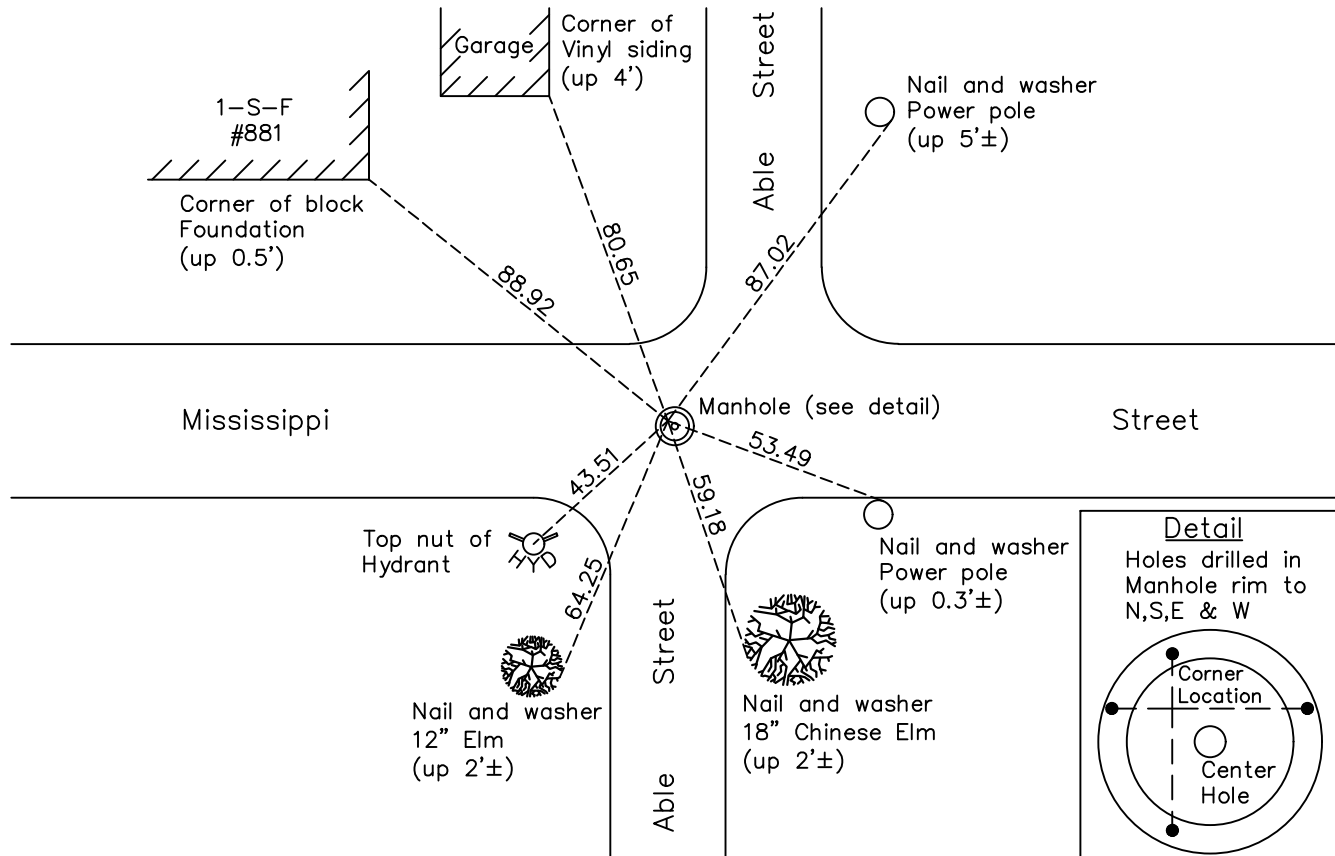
Garage

Corner of Vinyl siding (up 4')

Street

Able

Nail and washer Power pole (up 5'±)

1–S–F #881

Corner of block Foundation (up 0.5')

80.65

87.02

88.92

Mississippi

Manhole (see detail)

Street

53.49

43.51

59.18

Top nut of Hydrant

HYD

64.25

Nail and washer Power pole (up 0.3'±)

Street

Nail and washer 12" Elm (up 2'±)

Nail and washer 18" Chinese Elm (up 2'±)

Able

Detail

Holes drilled in Manhole rim to N,S,E & W

Corner Location

Center Hole